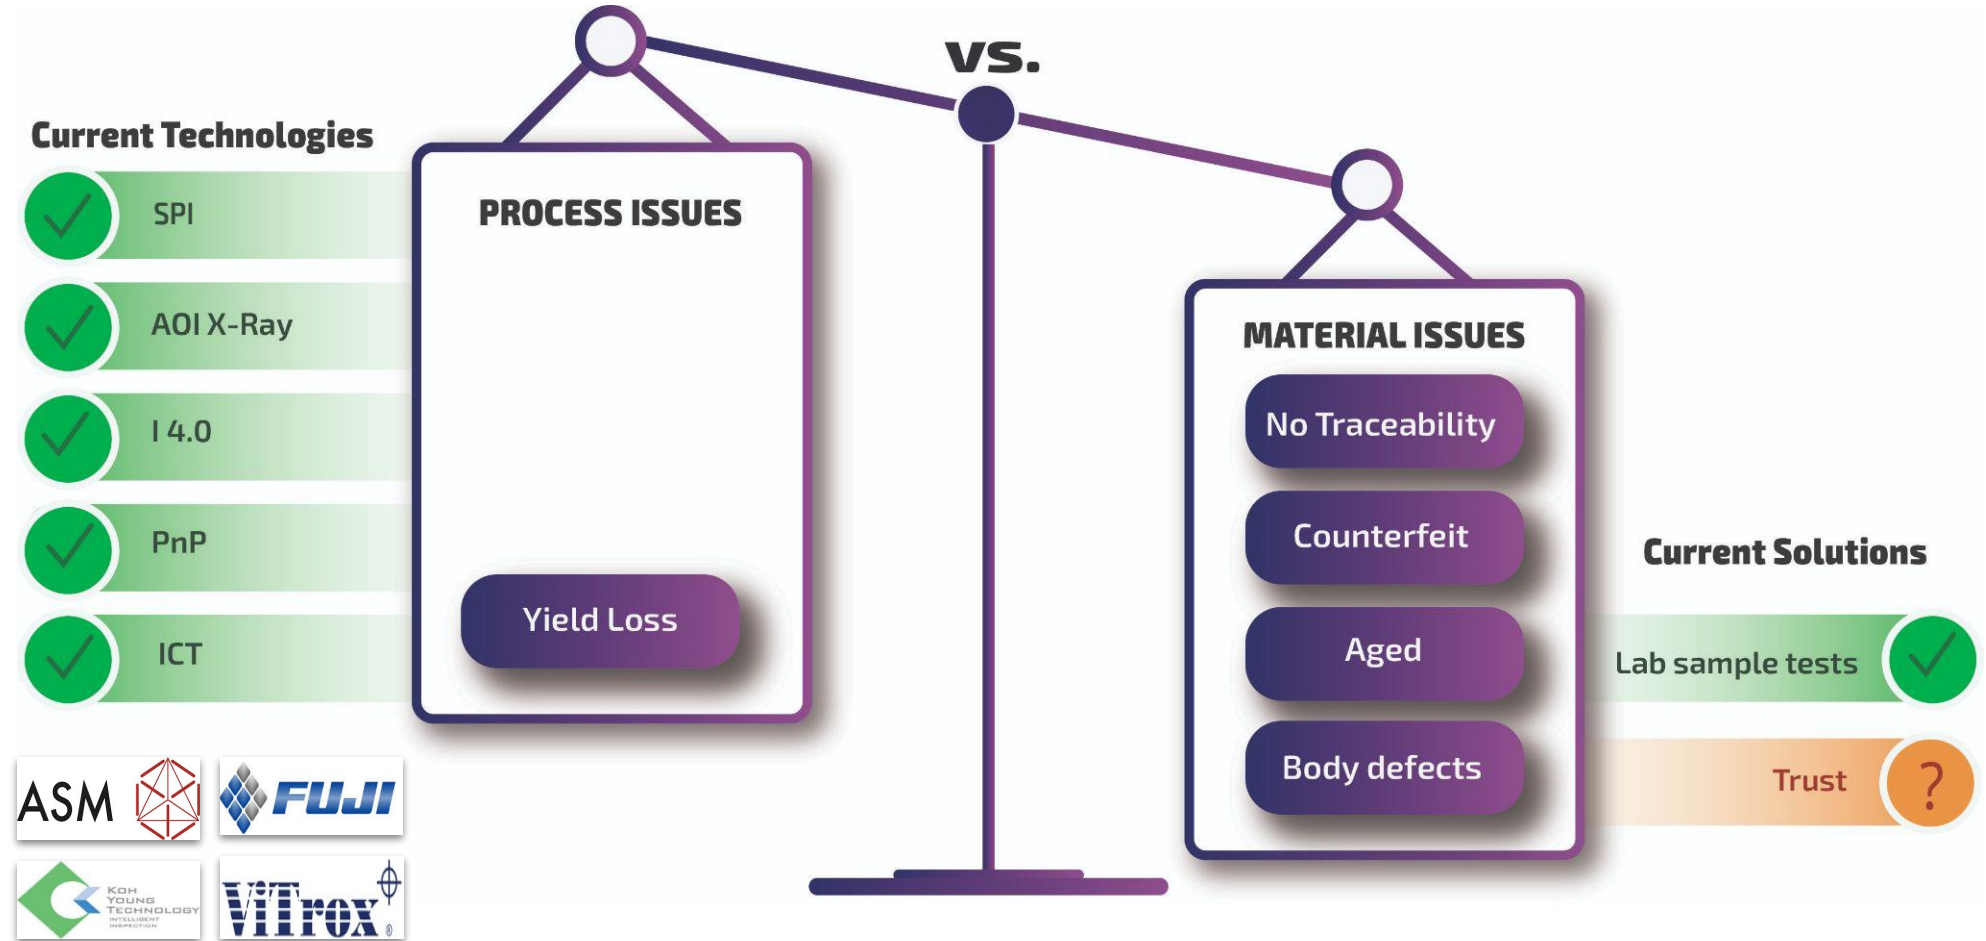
VS.

Current Technologies

SPI

AOI X-Ray

I 4.0

PnP

ICT

ASM

FUJI

KOH YOUNG TECHNOLOGY INTELLIGENT INSPECTION

ViTrox

PROCESS ISSUES

Yield Loss

MATERIAL ISSUES

No Traceability

Counterfeit

Aged

Body defects

Current Solutions

Lab sample tests

Trust

?